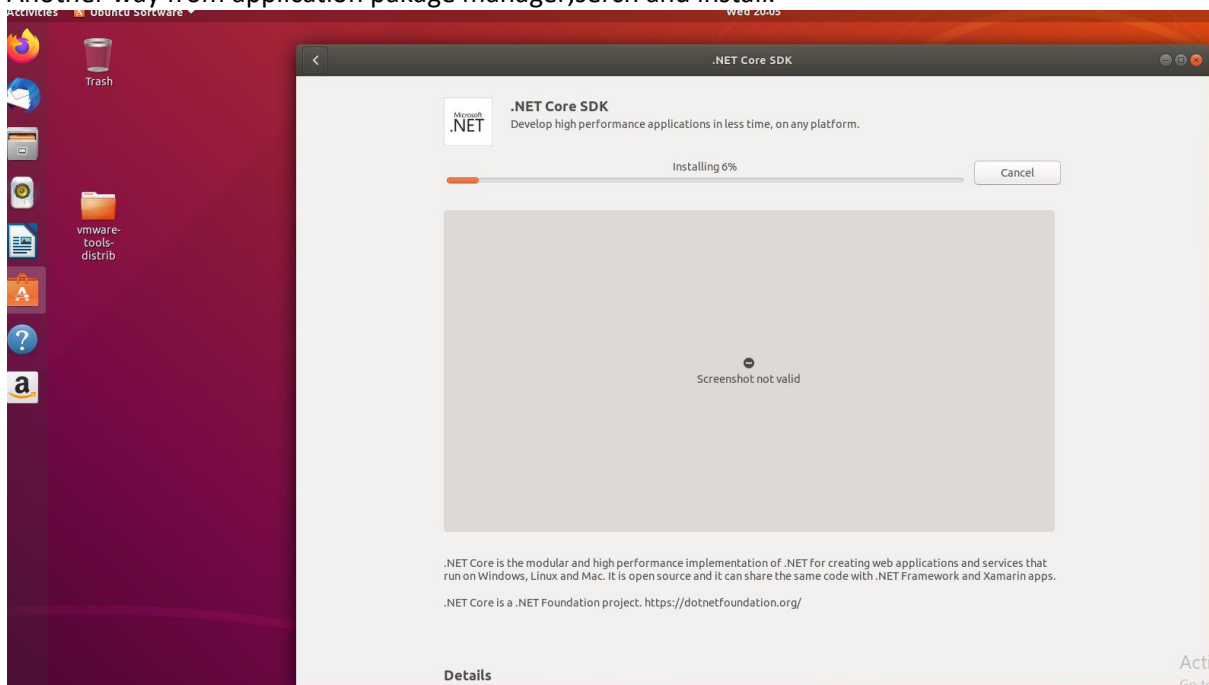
Another way from application pakage manager,serch and install.

Activities Ubuntu Software Wed 20:05

Trash

vmware-tools-distrib

.NET Core SDK

Microsoft .NET

.NET Core SDK
Develop high performance applications in less time, on any platform.

Installing 6%

Cancel

Screenshot not valid

.NET Core is the modular and high performance implementation of .NET for creating web applications and services that run on Windows, Linux and Mac. It is open source and it can share the same code with .NET Framework and Xamarin apps.

.NET Core is a .NET Foundation project. https://dotnetfoundation.org/

Details

Act